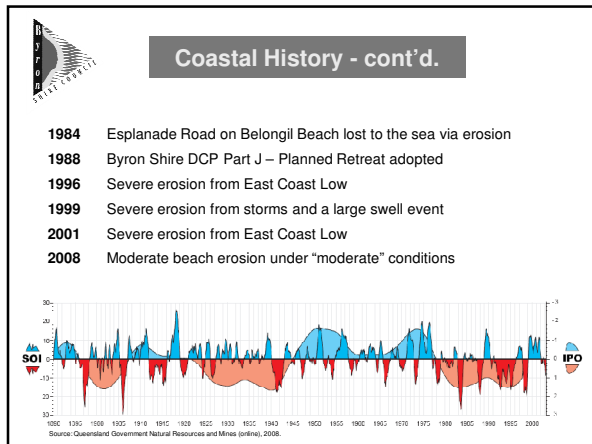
Byron SHIRE COUNCIL

Coastal History - cont'd.

**1984** Esplanade Road on Belongil Beach lost to the sea via erosion

**1988** Byron Shire DCP Part J – Planned Retreat adopted

**1996** Severe erosion from East Coast Low

**1999** Severe erosion from storms and a large swell event

**2001** Severe erosion from East Coast Low

**2008** Moderate beach erosion under "moderate" conditions

30
20
10
0
-10
-20
-30

3
2
1
0
-1
-2
-3

SOI

IPO

1890 1895 1900 1905 1910 1915 1920 1925 1930 1935 1940 1945 1950 1955 1960 1965 1970 1975 1980 1985 1990 1995 2000

Source: Queensland Government Natural Resources and Mines (online), 2008.